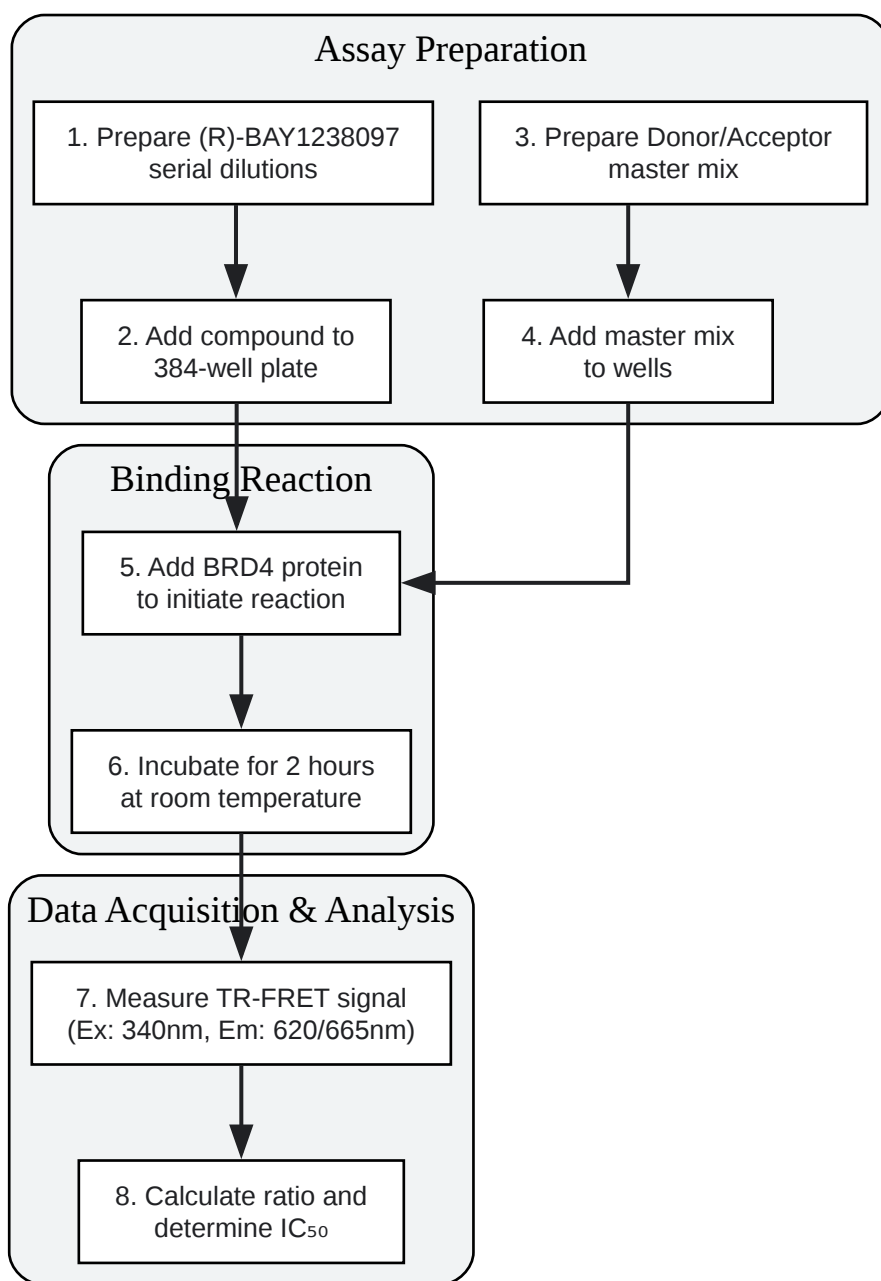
Assay Preparation

1. Prepare (R)-BAY1238097 serial dilutions

3. Prepare Donor/Acceptor master mix

2. Add compound to 384-well plate

4. Add master mix to wells

Binding Reaction

5. Add BRD4 protein to initiate reaction

6. Incubate for 2 hours at room temperature

Data Acquisition & Analysis

7. Measure TR-FRET signal (Ex: 340nm, Em: 620/665nm)

8. Calculate ratio and determine $IC_{50}$